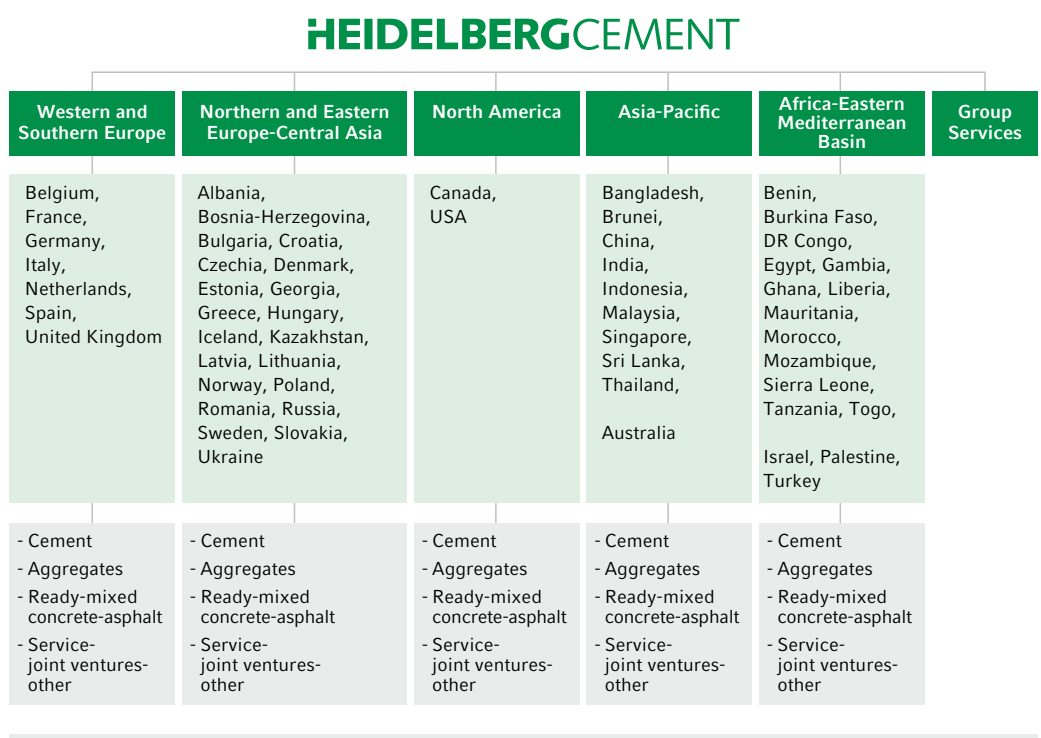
HEIDELBERGCEMENT

Western and Southern Europe

Belgium, France, Germany, Italy, Netherlands, Spain, United Kingdom

- Cement
- Aggregates
- Ready-mixed concrete-asphalt
- Service-joint ventures-other

Northern and Eastern Europe-Central Asia

Albania, Bosnia-Herzegovina, Bulgaria, Croatia, Czechia, Denmark, Estonia, Georgia, Greece, Hungary, Iceland, Kazakhstan, Latvia, Lithuania, Norway, Poland, Romania, Russia, Sweden, Slovakia, Ukraine

- Cement
- Aggregates
- Ready-mixed concrete-asphalt
- Service-joint ventures-other

North America

Canada, USA

- Cement
- Aggregates
- Ready-mixed concrete-asphalt
- Service-joint ventures-other

Asia-Pacific

Bangladesh, Brunei, China, India, Indonesia, Malaysia, Singapore, Sri Lanka, Thailand,

Australia

- Cement
- Aggregates
- Ready-mixed concrete-asphalt
- Service-joint ventures-other

Africa-Eastern Mediterranean Basin

Benin, Burkina Faso, DR Congo, Egypt, Gambia, Ghana, Liberia, Mauritania, Morocco, Mozambique, Sierra Leone, Tanzania, Togo,

Israel, Palestine, Turkey

- Cement
- Aggregates
- Ready-mixed concrete-asphalt
- Service-joint ventures-other

Group Services